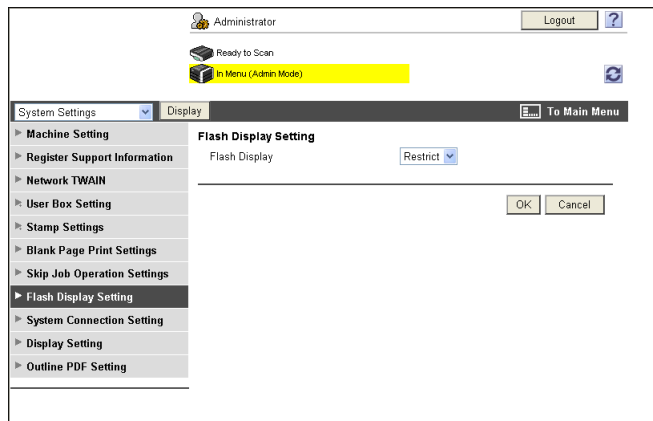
Administrator

Logout

?

Ready to Scan

In Menu (Admin Mode)

System Settings

Display

To Main Menu

Machine Setting

Register Support Information

Network TWAIN

User Box Setting

Stamp Settings

Blank Page Print Settings

Skip Job Operation Settings

Flash Display Setting

System Connection Setting

Display Setting

Outline PDF Setting

Flash Display Setting

Flash Display

Restrict

OK

Cancel